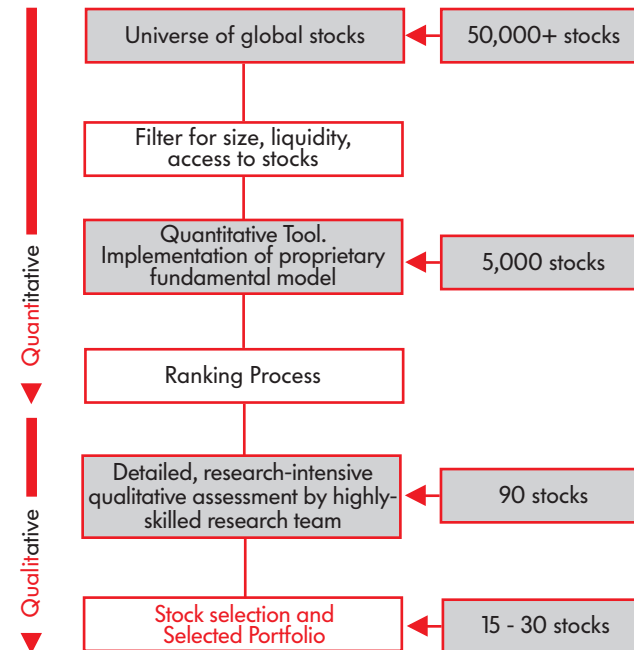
Universe of global stocks

50,000+ stocks

Filter for size, liquidity, access to stocks

Quantitative Tool. Implementation of proprietary fundamental model

5,000 stocks

Ranking Process

Detailed, research-intensive qualitative assessment by highly-skilled research team

90 stocks

Stock selection and Selected Portfolio

15 - 30 stocks

Quantitative

Qualitative